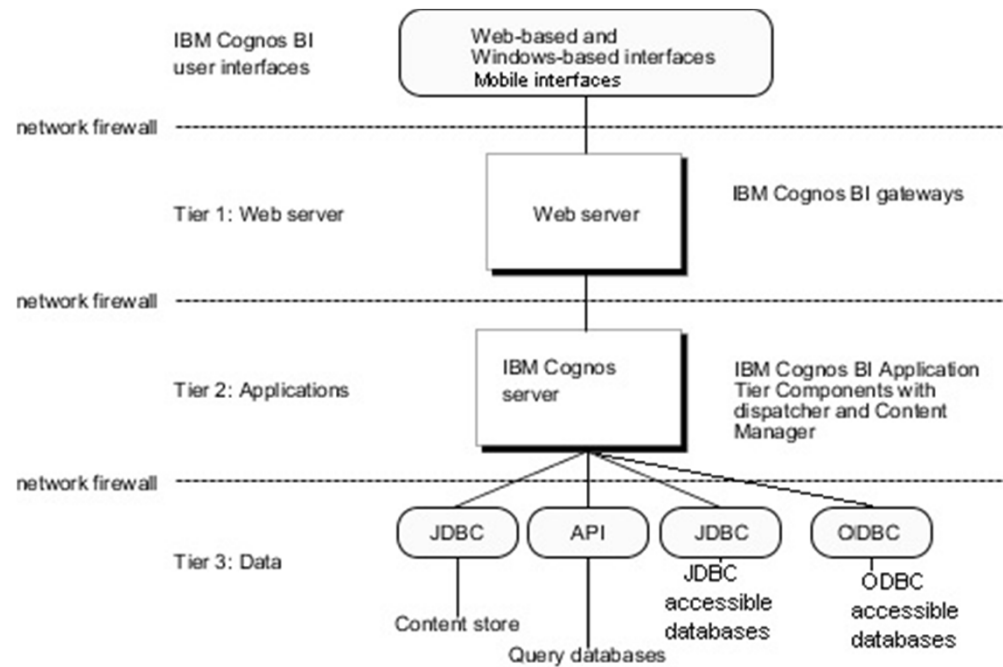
IBM Cognos BI user interfaces

Web-based and Windows-based interfaces
Mobile interfaces

network firewall

Tier 1: Web server

Web server

IBM Cognos BI gateways

network firewall

Tier 2: Applications

IBM Cognos server

IBM Cognos BI Application Tier Components with dispatcher and Content Manager

network firewall

Tier 3: Data

JDBC

API

JDBC

ODBC

Content store

Query databases

JDBC accessible databases

ODBC accessible databases